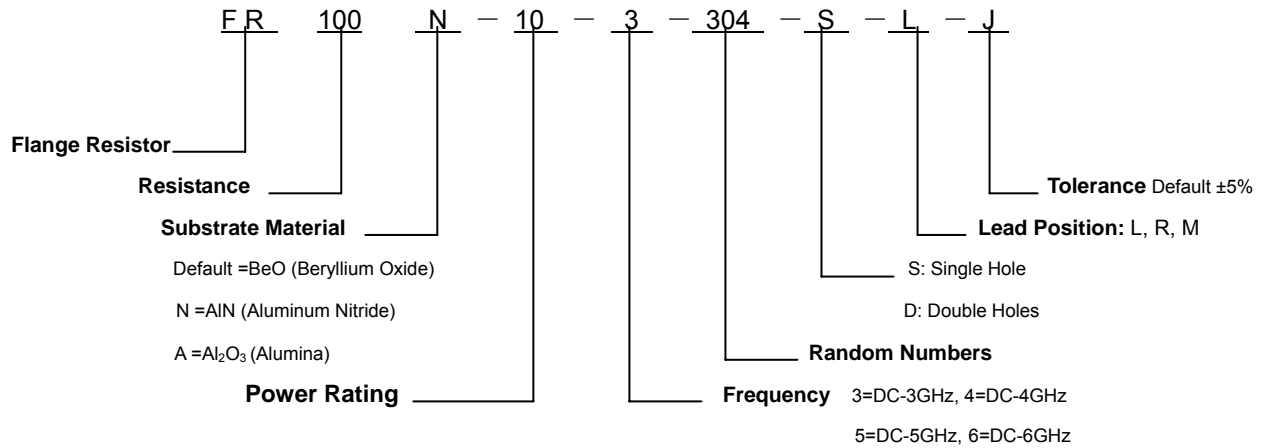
FR 100 N — 10 — 3 — 304 — S — L — J

Flange Resistor

Resistance

Substrate Material

Default =BeO (Beryllium Oxide)

N =AlN (Aluminum Nitride)

A =$Al_2O_3$ (Alumina)

Power Rating

Tolerance Default ±5%

Lead Position: L, R, M

S: Single Hole

D: Double Holes

Random Numbers

Frequency 3=DC-3GHz, 4=DC-4GHz

5=DC-5GHz, 6=DC-6GHz